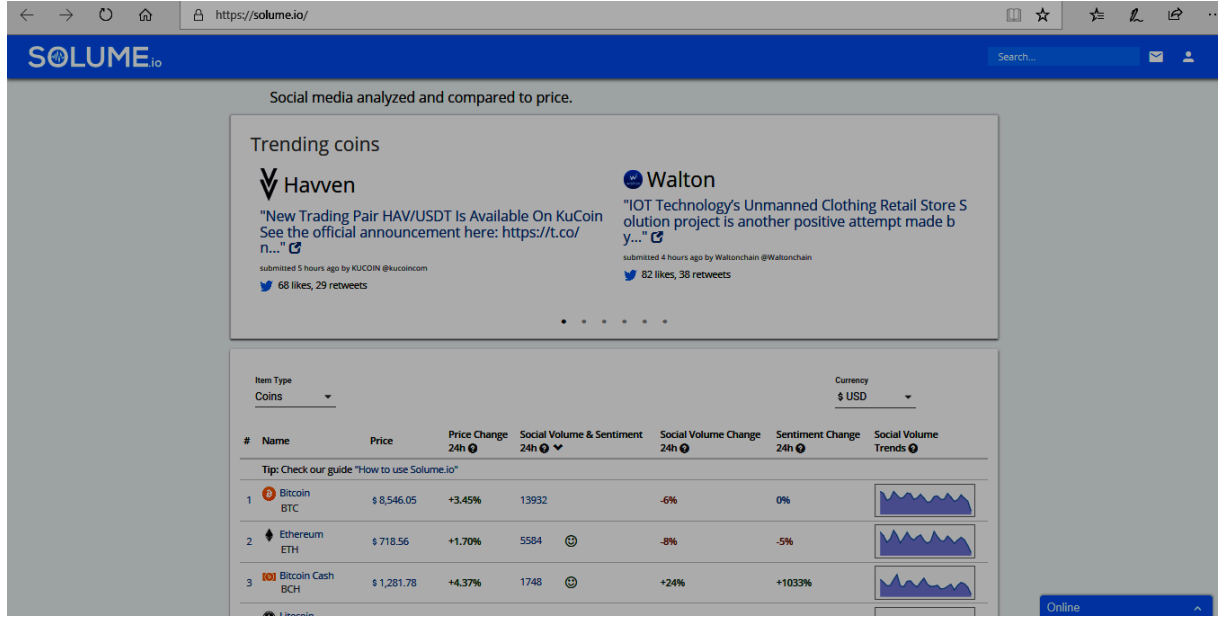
https://solume.io/

SOLUME.io

Search...

Social media analyzed and compared to price.

Trending coins

Havven

"New Trading Pair HAV/USDT Is Available On KuCoin See the official announcement here: https://t.co/n..."

submitted 5 hours ago by KUCOIN @kucoincom

68 likes, 29 retweets

Walton

"IOT Technology's Unmanned Clothing Retail Store Solution project is another positive attempt made by..."

submitted 4 hours ago by Waltonchain @Waltonchain

82 likes, 38 retweets

Item Type
Coins

Currency
$ USD

| # | Name | Price | Price Change 24h | Social Volume & Sentiment 24h | Social Volume Change 24h | Sentiment Change 24h | Social Volume Trends |
|---|---|---|---|---|---|---|---|
| Tip: Check our guide "How to use Solume.io" | | | | | | | |
| 1 | Bitcoin BTC | $ 8,546.05 | +3.45% | 13932 | -6% | 0% | |
| 2 | Ethereum ETH | $ 718.56 | +1.70% | 5584 | -8% | -5% | |
| 3 | Bitcoin Cash BCH | $ 1,281.78 | +4.37% | 1748 | +24% | +1033% | |
| | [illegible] | | | | | | |

Online